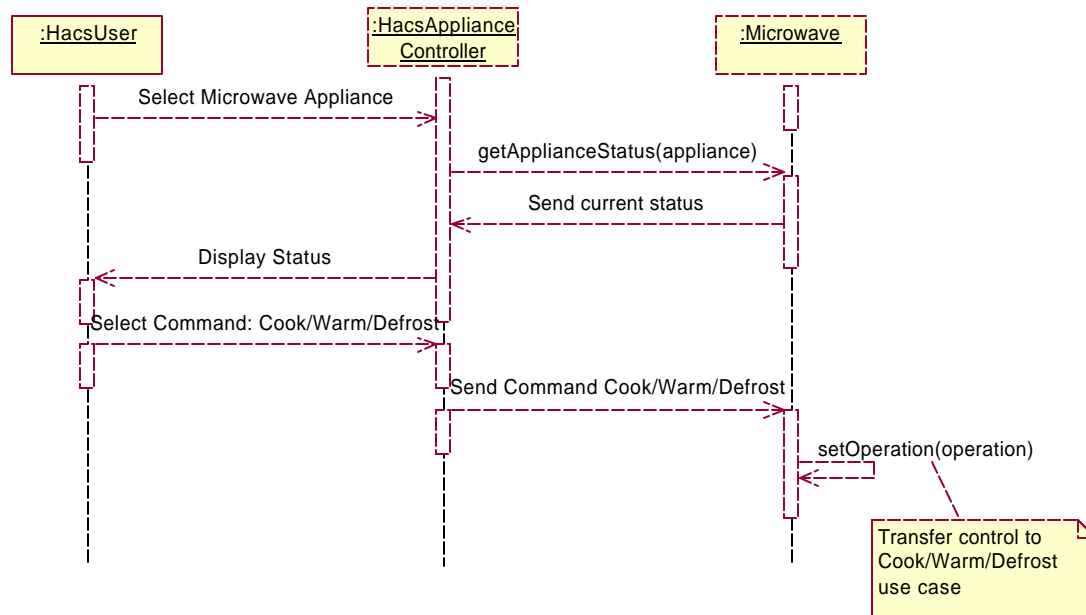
:HacsUser

:HacsAppliance Controller

:Microwave

Select Microwave Appliance

getApplianceStatus(appliance)

Send current status

Display Status

Select Command: Cook/Warm/Defrost

Send Command Cook/Warm/Defrost

setOperation(operation)

Transfer control to Cook/Warm/Defrost use case